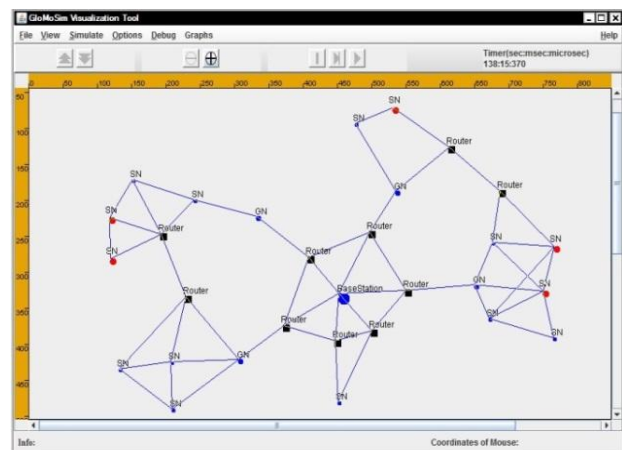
GloMoSim Visualization Tool

File View Simulate Options Debug Graphs Help

Timer(sec:msec:microsec)
138:15:370

0 50 100 150 200 250 300 350 400 450 500 550 600 650 700 750 800

50 100 150 200 250 300 350 400 450

SN
SN
Router
SN
GN
Router
SN
SN
GN
SN
Router
Router
GN
SN
SN
SN
Router
Router
BaseStation
Router
GN
SN
SN
Router
SN
Router
SN
SN
SN
GN
SN
SN

Info:
Coordinates of Mouse: